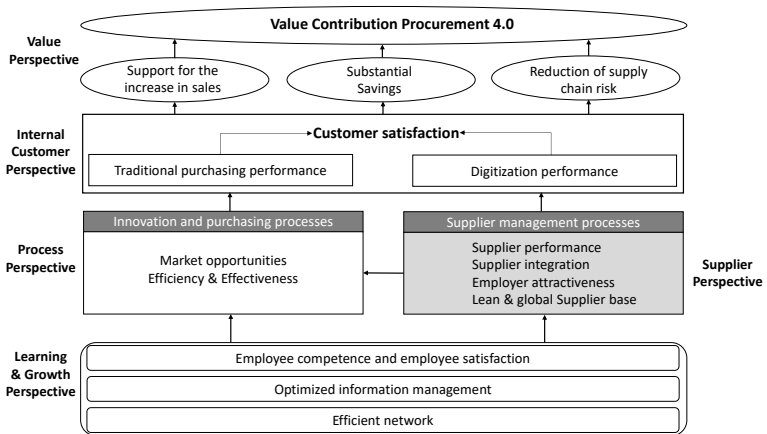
Value Contribution Procurement 4.0

Value Perspective

Support for the increase in sales

Substantial Savings

Reduction of supply chain risk

Internal Customer Perspective

Customer satisfaction

Traditional purchasing performance

Digitization performance

Innovation and purchasing processes

Supplier management processes

Process Perspective

Market opportunities
Efficiency & Effectiveness

Supplier performance
Supplier integration
Employer attractiveness
Lean & global Supplier base

Supplier Perspective

Learning & Growth Perspective

Employee competence and employee satisfaction

Optimized information management

Efficient network